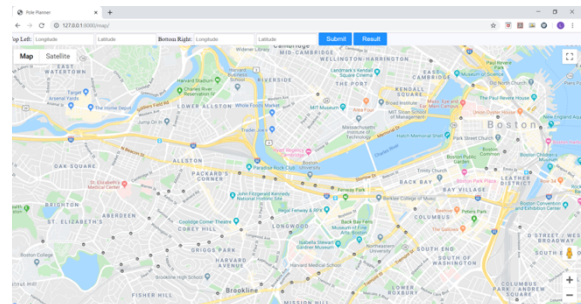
Ride Planner
127.0.0.1:8000/map/
op Left: Longitude Latitude Bottom Right: Longitude Latitude Submit Result
Map Satellite
CAMBRIDGE
WATERTOWN
RIVERSIDE
MID-CAMBRIDGE
WELLINGTON-HARRINGTON
LOWER ALLSTON
Harvard Business School
Whole Foods Market
KENDALL SQUARE
MIT
Massachusetts Institute of Technology
BOSTON
OAK SQUARE
ALLSTON
PACKARD'S CORNER
BACK BAY
BAY VILLAGE
BRIGHTON
Fenway Park
CHINATOWN
LEATHER DISTRICT
AUDUBON CIRCLE
COLUMBUS
ST. ELIZABETH'S
ABERDEEN
LONGWOOD
SOUTH END
Boston College
CHESTNUT HILL
Brookline
HARVARD AVENUE
FISHER HILL
Harvard Medical School
Isabella Stewart Gardner Museum
Museum of Fine Arts
Boston Children's Museum